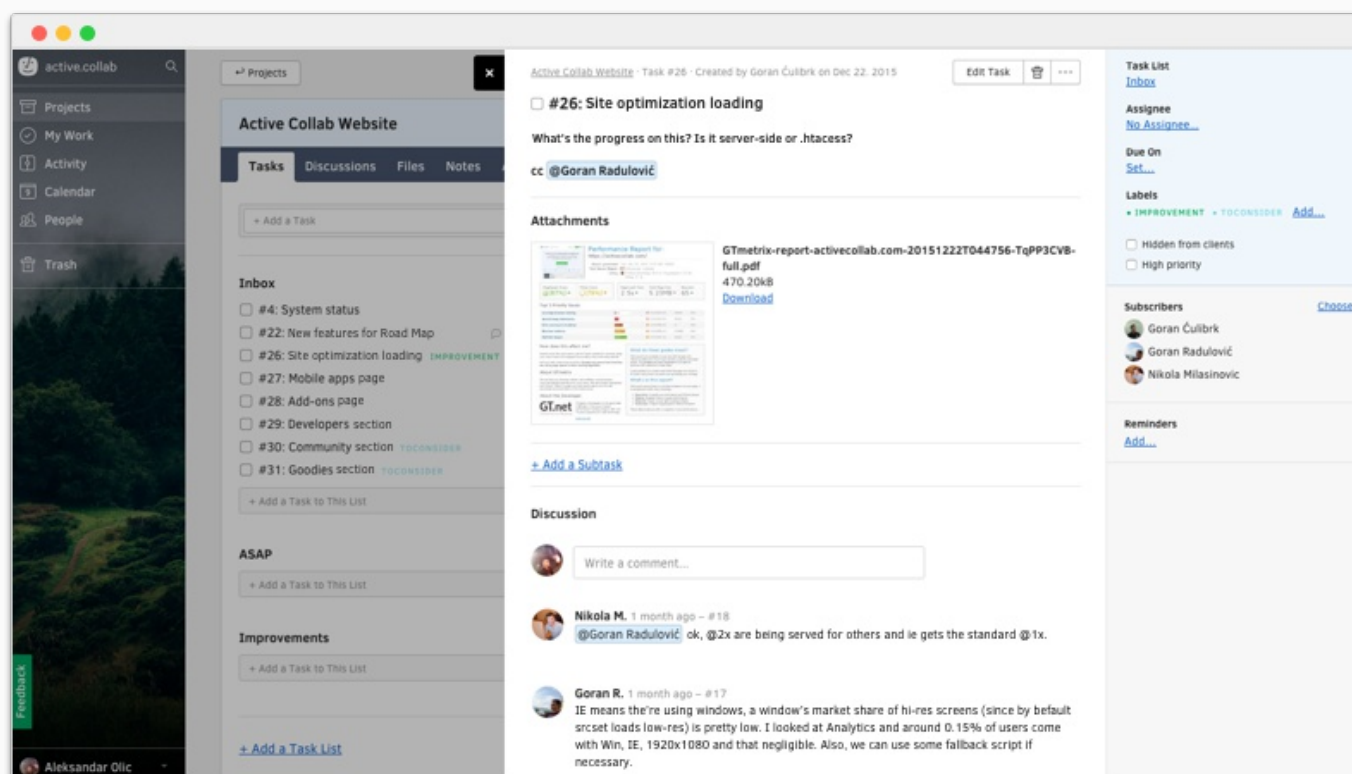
active.collab

Projects
My Work
Activity
Calendar
People
Trash

Feedback

Aleksandar Olic

↩ Projects

Active Collab Website

Tasks Discussions Files Notes

+ Add a Task

Inbox
#4: System status
#22: New features for Road Map
#26: Site optimization loading IMPROVEMENT
#27: Mobile apps page
#28: Add-ons page
#29: Developers section
#30: Community section TOCONSIDER
#31: Goodies section TOCONSIDER
+ Add a Task to This List

ASAP
+ Add a Task to This List

Improvements
+ Add a Task to This List

+ Add a Task List

Active Collab Website · Task #26 · Created by Goran Ćulibrk on Dec 22. 2015

Edit Task

#26: Site optimization loading

What's the progress on this? Is it server-side or .htacess?

cc @Goran Radulović

Attachments

GTmetrix-report-activecollab.com-20151222T044756-TqPP3CVB-full.pdf
470.20kB
Download

+ Add a Subtask

Discussion

Write a comment...

Nikola M. 1 month ago – #18
@Goran Radulović ok, @2x are being served for others and ie gets the standard @1x.

Goran R. 1 month ago – #17
IE means the're using windows, a window's market share of hi-res screens (since by default srcset loads low-res) is pretty low. I looked at Analytics and around 0.15% of users come with Win, IE, 1920x1080 and that negligible. Also, we can use some fallback script if necessary.

Task List
Inbox

Assignee
No Assignee...

Due On
Set...

Labels
• IMPROVEMENT • TOCONSIDER Add...

Hidden from clients
High priority

Subscribers
Choose
Goran Ćulibrk
Goran Radulović
Nikola Milasinovic

Reminders
Add...